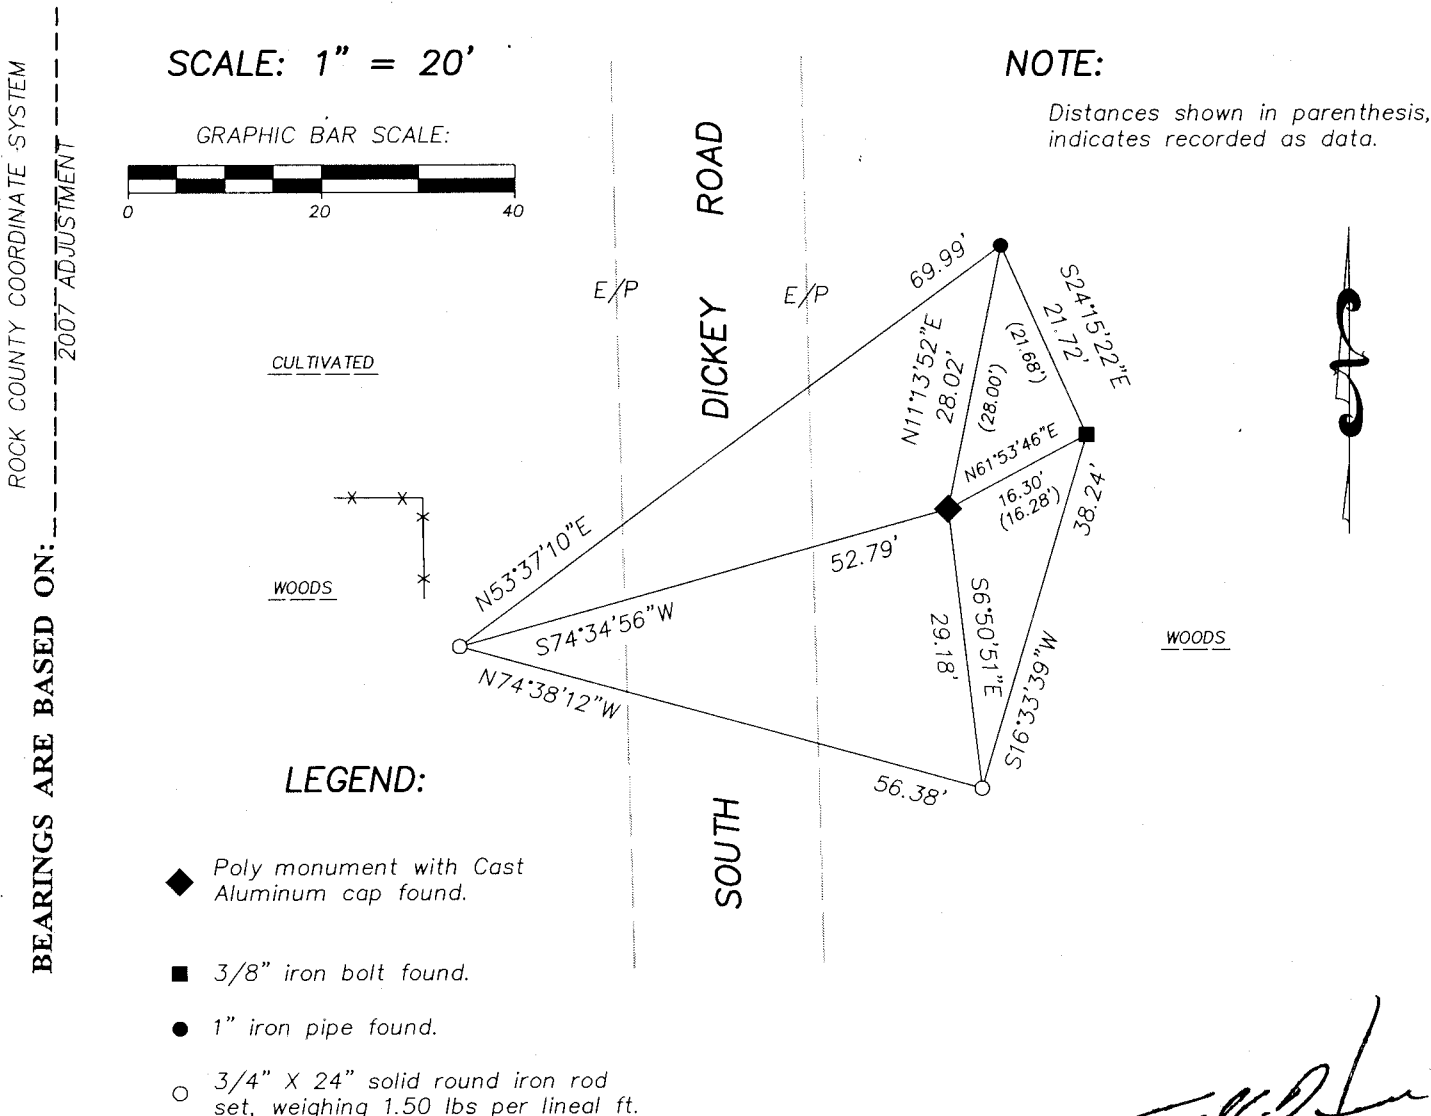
BEARINGS ARE BASED ON: ROCK COUNTY COORDINATE SYSTEM 2007 ADJUSTMENT

SCALE: 1" = 20'

GRAPHIC BAR SCALE:

0 20 40

SOUTH DICKEY ROAD

E/P

E/P

NOTE:

Distances shown in parenthesis, indicates recorded as data.

CULTIVATED

WOODS

WOODS

69.99'

N53°37'10"E

S24°15'22"E

21.72'

(21.68')

N11°13'52"E

28.02'

(28.00')

N61°53'46"E

16.30'

(16.28')

38.24'

52.79'

S74°34'56"W

N74°38'12"W

56.38'

S6°50'51"E

29.18'

S16°33'39"W

LEGEND:

Poly monument with Cast Aluminum cap found.

3/8" iron bolt found.

1" iron pipe found.

3/4" X 24" solid round iron rod set, weighing 1.50 lbs per lineal ft.